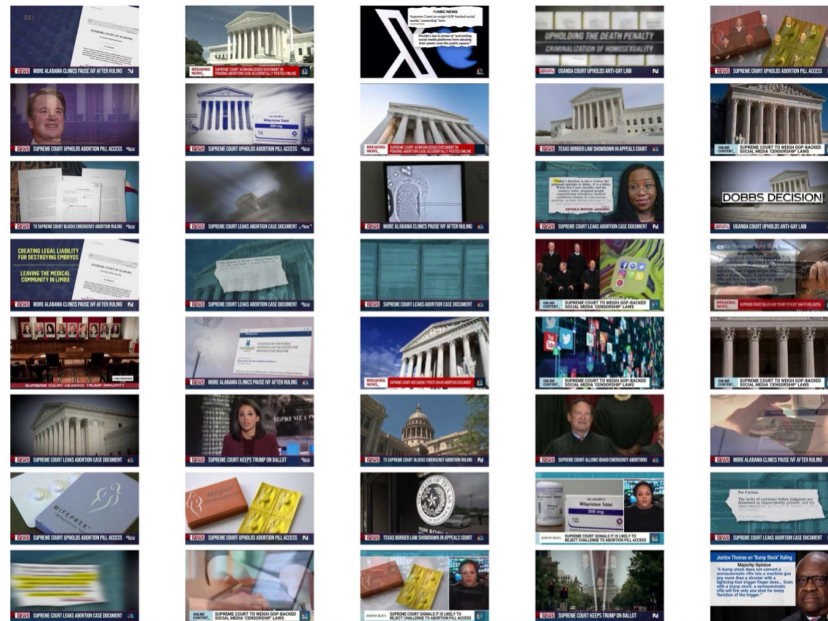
MORE ALABAMA CLINICS PAUSE IVF AFTER RULING

BREAKING NEWS

SUPREME COURT ACKNOWLEDGES DOCUMENT IN PENDING ABORTION CASE ACCIDENTALLY POSTED ONLINE

UPHOLDING THE DEATH PENALTY
CRIMINALIZATION OF HOMOSEXUALITY
UGANDA COURT UPHOLDS ANTI-GAY LAW

SUPREME COURT UPHOLDS ABORTION PILL ACCESS

SUPREME COURT UPHOLDS ABORTION PILL ACCESS

SUPREME COURT UPHOLDS ABORTION PILL ACCESS

BREAKING NEWS
SUPREME COURT ACKNOWLEDGES DOCUMENT IN PENDING ABORTION CASE ACCIDENTALLY POSTED ONLINE

TEXAS BORDER LAW SHOWDOWN IN APPEALS COURT

SUPREME COURT TO WEIGH GOP-BACKED SOCIAL MEDIA 'CENSORSHIP' LAWS

TX SUPREME COURT BLOCKS EMERGENCY ABORTION RULING

MORE ALABAMA CLINICS PAUSE IVF AFTER RULING

SUPREME COURT LEAKS ABORTION CASE DOCUMENT

DOBBS DECISION
UGANDA COURT UPHOLDS ANTI-GAY LAW

CREATING LEGAL LIABILITY FOR DESTROYING EMBRYOS
LEAVING THE MEDICAL COMMUNITY IN LIMBO
MORE ALABAMA CLINICS PAUSE IVF AFTER RULING

SUPREME COURT LEAKS ABORTION CASE DOCUMENT

SUPREME COURT LEAKS ABORTION CASE DOCUMENT

SUPREME COURT TO WEIGH GOP-BACKED SOCIAL MEDIA 'CENSORSHIP' LAWS

BREAKING NEWS

SUPREME COURT HEARING TRUMP BALLOT

MORE ALABAMA CLINICS PAUSE IVF AFTER RULING

BREAKING NEWS
SUPREME COURT RESTRICTS TRUMP ...

SUPREME COURT TO WEIGH GOP-BACKED SOCIAL MEDIA 'CENSORSHIP' LAWS

SUPREME COURT TO WEIGH GOP-BACKED SOCIAL MEDIA 'CENSORSHIP' LAWS

SUPREME COURT LEAKS ABORTION CASE DOCUMENT

SUPREME COURT KEEPS TRUMP ON BALLOT

TX SUPREME COURT BLOCKS EMERGENCY ABORTION RULING

SUPREME COURT ALLOWS IDAHO EMERGENCY ABORTIONS

MORE ALABAMA CLINICS PAUSE IVF AFTER RULING

MIFEPREX

SUPREME COURT UPHOLDS ABORTION PILL ACCESS

TEXAS BORDER LAW SHOWDOWN IN APPEALS COURT

Mifepristone Tablets 200 mg
SUPREME COURT SIGNALS IT IS LIKELY TO REJECT CHALLENGE TO ABORTION PILL ACCESS

SUPREME COURT LEAKS ABORTION CASE DOCUMENT

SUPREME COURT LEAKS ABORTION CASE DOCUMENT

SUPREME COURT TO WEIGH GOP-BACKED SOCIAL MEDIA 'CENSORSHIP' LAWS

SUPREME COURT SIGNALS IT IS LIKELY TO REJECT CHALLENGE TO ABORTION PILL ACCESS

SUPREME COURT KEEPS TRUMP ON BALLOT

Justice Thomas on "Bump Stock" Ruling
Majority Opinion
"A bump stock does not convert a semiautomatic rifle into a machine gun any more than a shooter with a lightning-fast trigger finger does... Even with a bump stock, a semiautomatic rifle will fire only one shot for every 'function of the trigger.'"